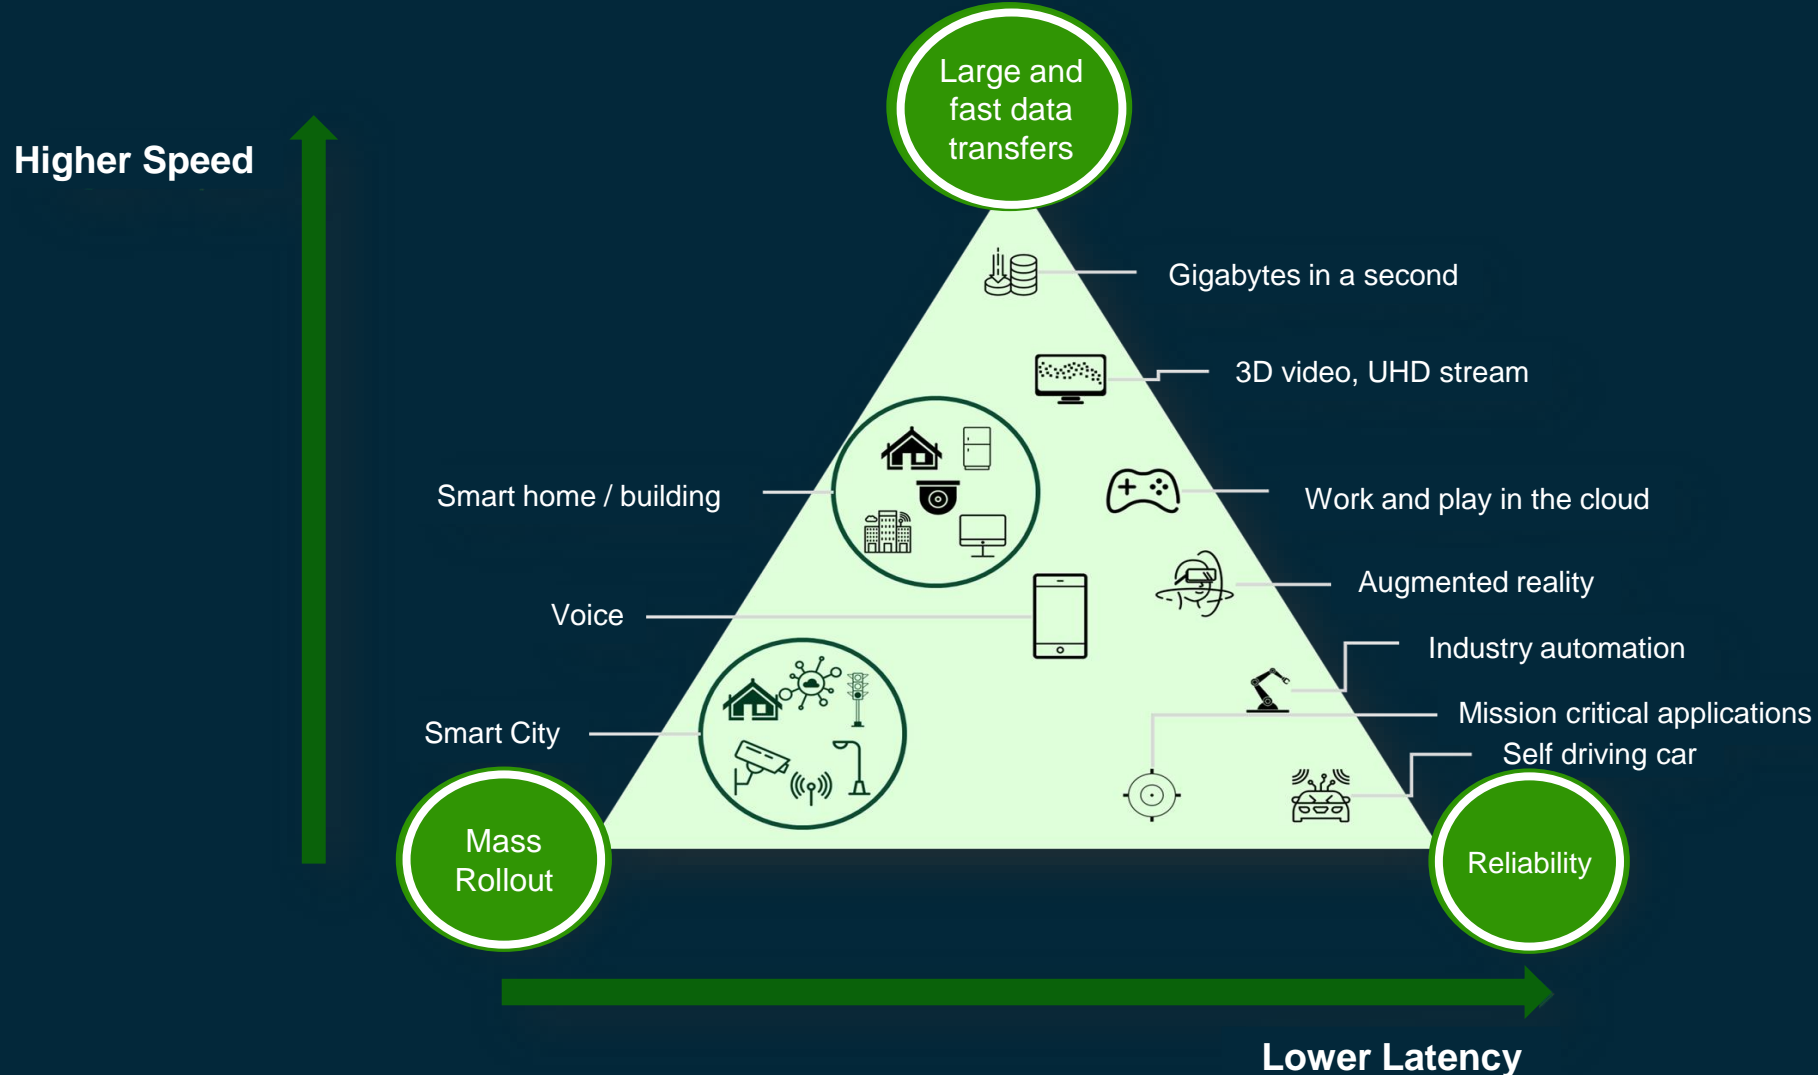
Higher Speed

Large and fast data transfers

Gigabytes in a second

3D video, UHD stream

Smart home / building

Work and play in the cloud

Augmented reality

Voice

Industry automation

Mission critical applications

Smart City

Self driving car

Mass Rollout

Reliability

Lower Latency